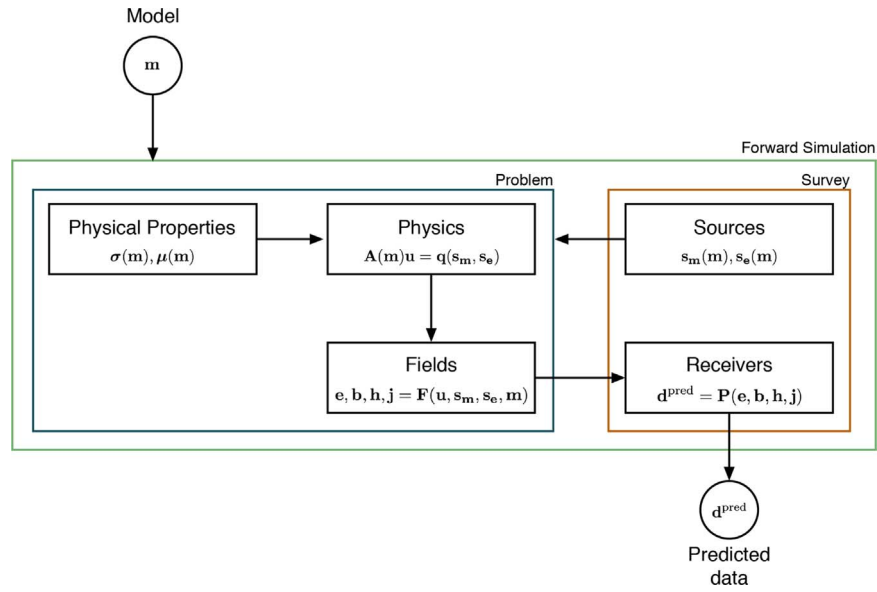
Model

$\mathbf{m}$

Forward Simulation

Problem

Physical Properties
$\boldsymbol{\sigma}(\mathbf{m}), \boldsymbol{\mu}(\mathbf{m})$

Physics
$\mathbf{A}(\mathbf{m})\mathbf{u} = \mathbf{q}(\mathbf{s_m}, \mathbf{s_e})$

Fields
$\mathbf{e}, \mathbf{b}, \mathbf{h}, \mathbf{j} = \mathbf{F}(\mathbf{u}, \mathbf{s_m}, \mathbf{s_e}, \mathbf{m})$

Survey

Sources
$\mathbf{s_m}(\mathbf{m}), \mathbf{s_e}(\mathbf{m})$

Receivers
$\mathbf{d}^{\text{pred}} = \mathbf{P}(\mathbf{e}, \mathbf{b}, \mathbf{h}, \mathbf{j})$

$\mathbf{d}^{\text{pred}}$

Predicted data